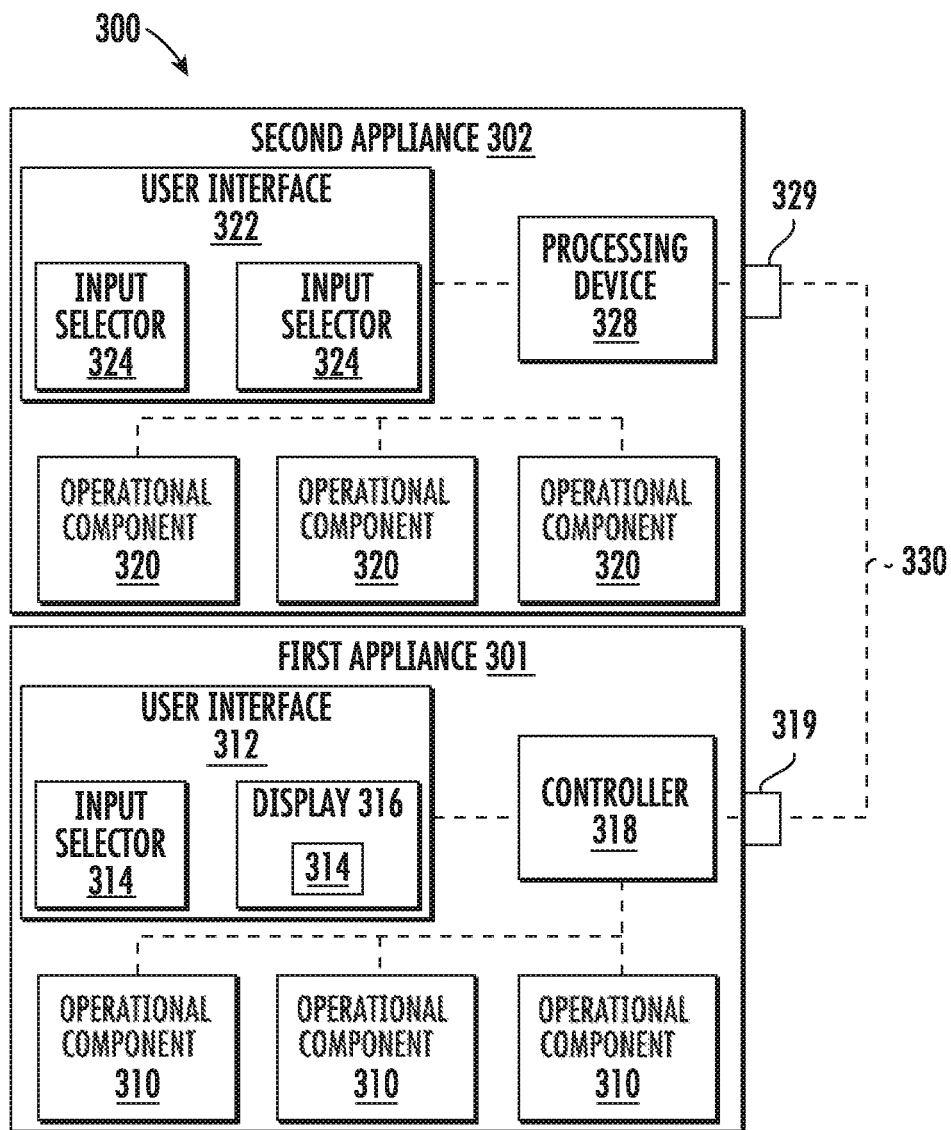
300

SECOND APPLIANCE 302

USER INTERFACE 322

INPUT SELECTOR 324

INPUT SELECTOR 324

PROCESSING DEVICE 328

329

OPERATIONAL COMPONENT 320

OPERATIONAL COMPONENT 320

OPERATIONAL COMPONENT 320

330

FIRST APPLIANCE 301

USER INTERFACE 312

INPUT SELECTOR 314

DISPLAY 316

314

CONTROLLER 318

319

OPERATIONAL COMPONENT 310

OPERATIONAL COMPONENT 310

OPERATIONAL COMPONENT 310